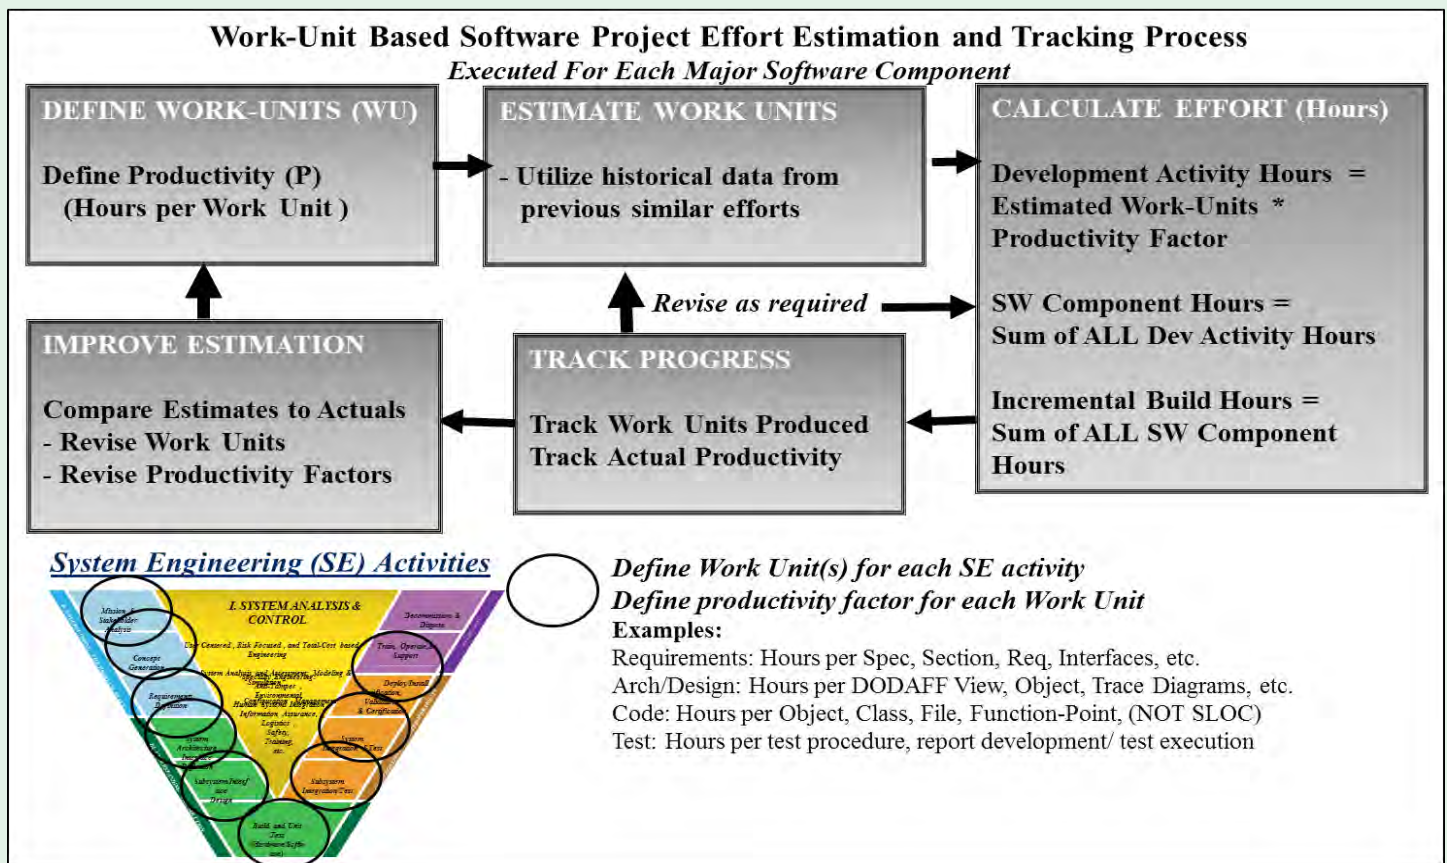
Work-Unit Based Software Project Effort Estimation and Tracking Process
Executed For Each Major Software Component

DEFINE WORK-UNITS (WU)

Define Productivity (P)
(Hours per Work Unit )

ESTIMATE WORK UNITS

- Utilize historical data from previous similar efforts

CALCULATE EFFORT (Hours)

Development Activity Hours = Estimated Work-Units * Productivity Factor

SW Component Hours = Sum of ALL Dev Activity Hours

Incremental Build Hours = Sum of ALL SW Component Hours

Revise as required

IMPROVE ESTIMATION

Compare Estimates to Actuals
- Revise Work Units
- Revise Productivity Factors

TRACK PROGRESS

Track Work Units Produced
Track Actual Productivity

System Engineering (SE) Activities

Mission & Stakeholder Analysis
Concept Generation
Requirements Definition
System Architecture
Subsystem Design
Build and Unit Test
Subsystem Integration/Test
System Integration & Test
Deploy/Install
Train, Operate, Support
Decommission & Dispose
I. SYSTEM ANALYSIS & CONTROL
User Centered, Risk Focused, and Total-Cost based Engineering
System Analysis and Assessment, Modeling & Simulation
Human Systems Integration
Information Assurance
Logistics
Safety,
Training,
etc.
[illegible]

Define Work Unit(s) for each SE activity
Define productivity factor for each Work Unit
Examples:
Requirements: Hours per Spec, Section, Req, Interfaces, etc.
Arch/Design: Hours per DODAFF View, Object, Trace Diagrams, etc.
Code: Hours per Object, Class, File, Function-Point, (NOT SLOC)
Test: Hours per test procedure, report development/ test execution